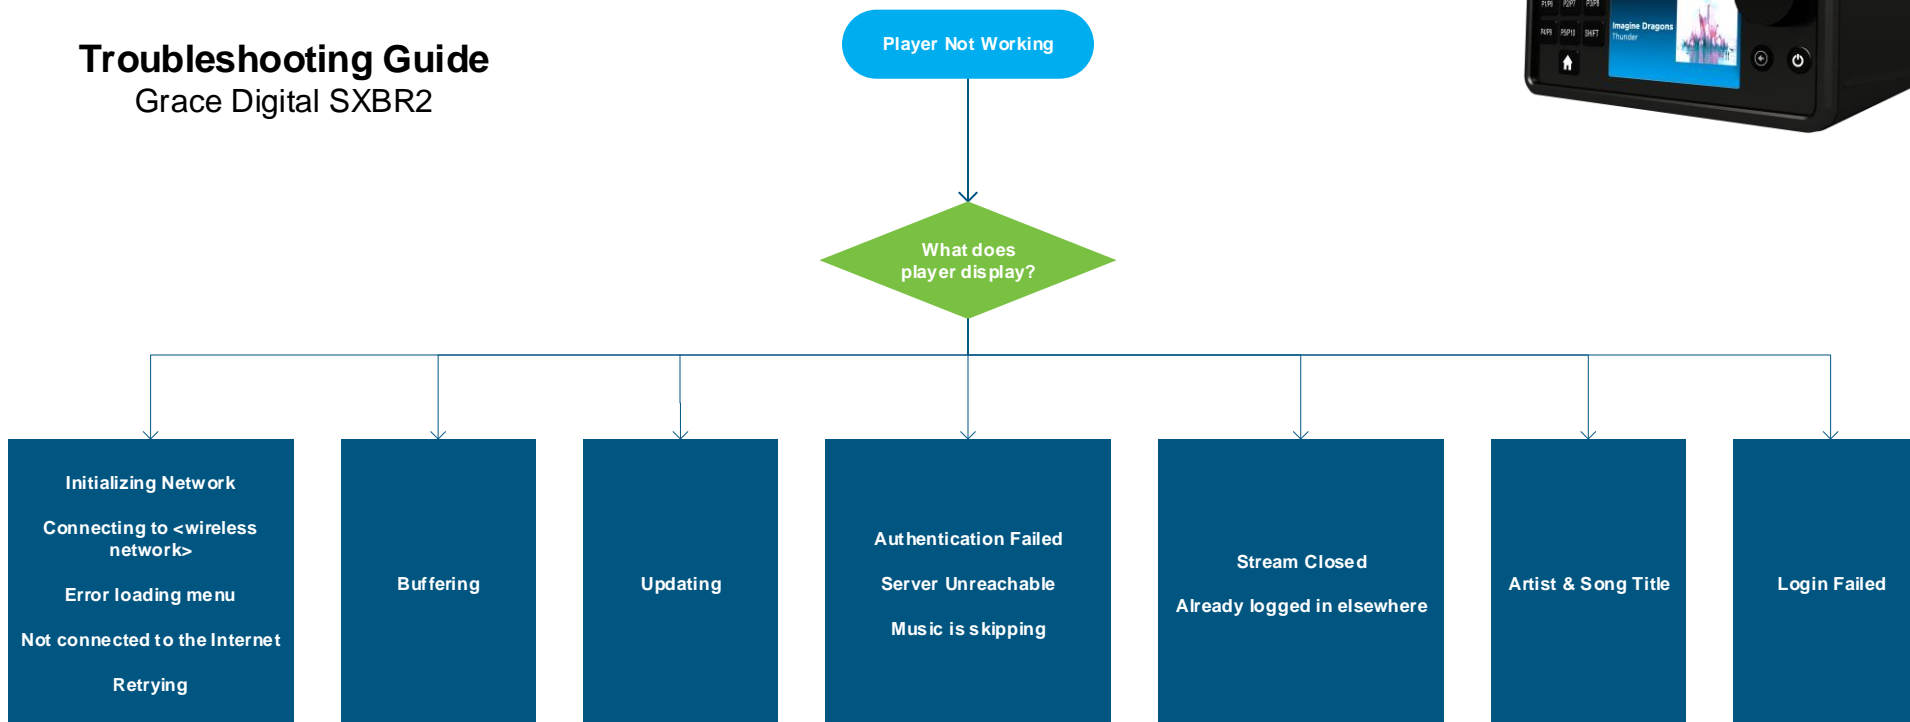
Troubleshooting Guide
Grace Digital SXBR2

Player Not Working

What does player display?

Initializing Network

Connecting to <wireless network>

Error loading menu

Not connected to the Internet

Retrying

Buffering

Updating

Authentication Failed

Server Unreachable

Music is skipping

Stream Closed

Already logged in elsewhere

Artist & Song Title

Login Failed

Imagine Dragons
Thunder